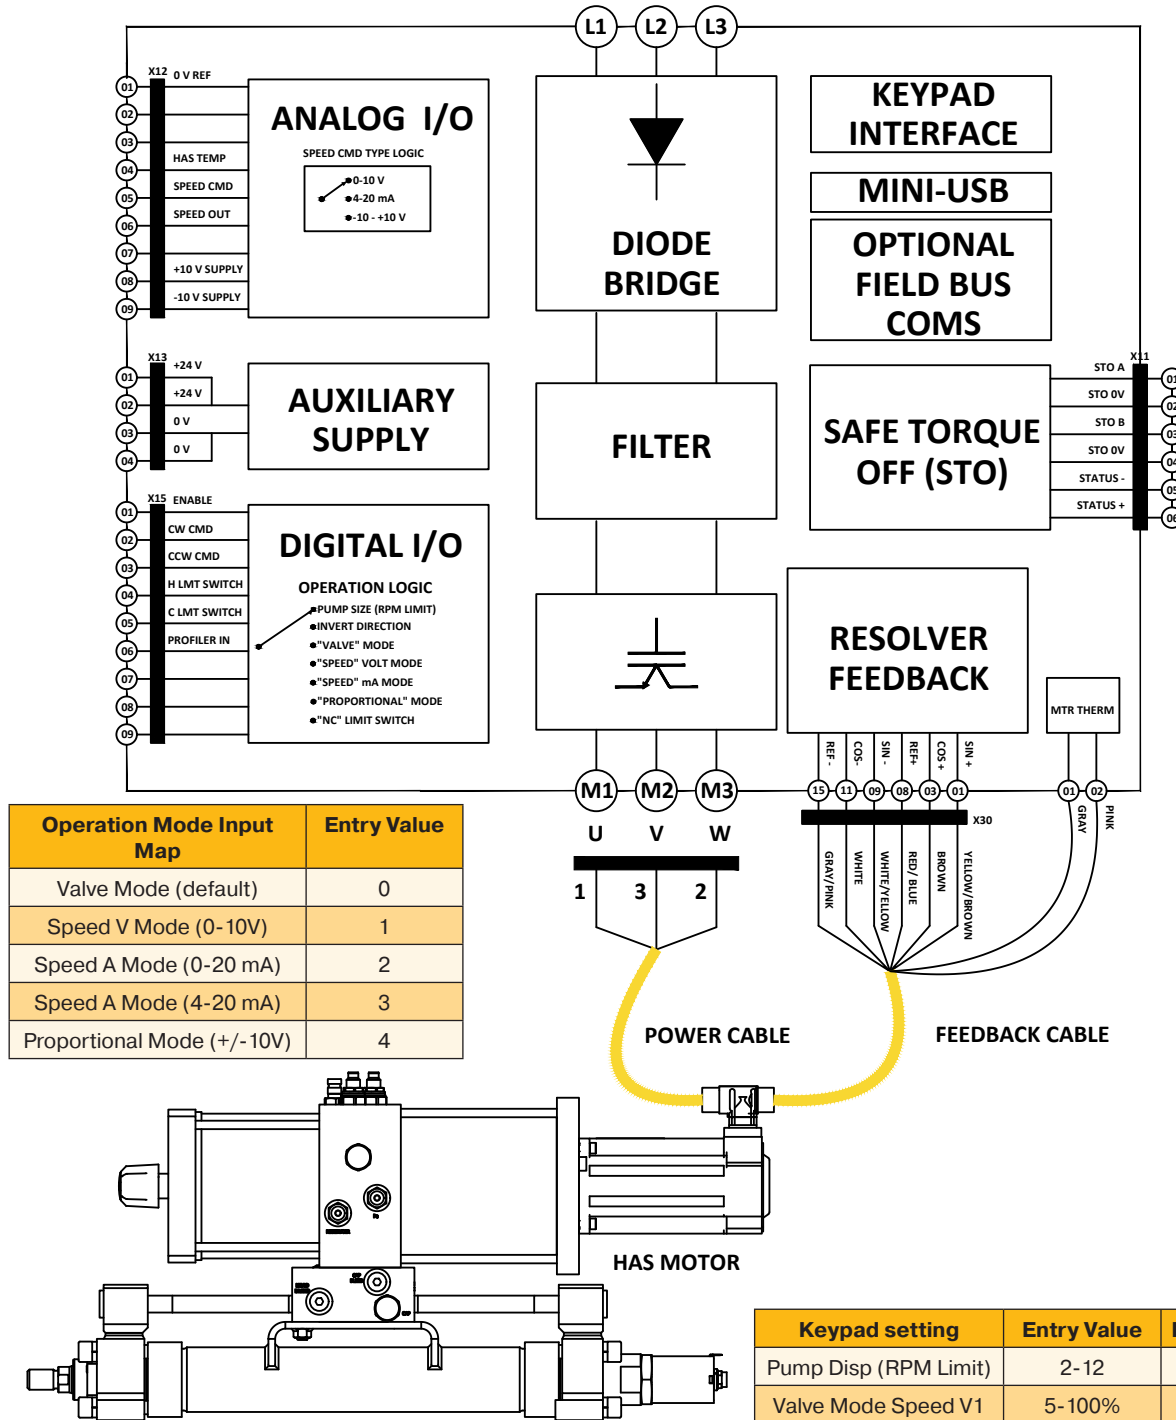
L1 L2 L3

X12 0 V REF
01 02 03 04 05 06 07 08 09
HAS TEMP
SPEED CMD
SPEED OUT
+10 V SUPPLY
-10 V SUPPLY

ANALOG I/O
SPEED CMD TYPE LOGIC
0-10 V
4-20 mA
-10 - +10 V

DIODE BRIDGE

KEYPAD INTERFACE

MINI-USB

OPTIONAL FIELD BUS COMS

X13 +24 V
01 02 03 04
+24 V
0 V
0 V

AUXILIARY SUPPLY

FILTER

X11
STO A
STO 0V
STO B
STO 0V
STATUS -
STATUS +
01 02 03 04 05 06

SAFE TORQUE OFF (STO)

X15 ENABLE
01 02 03 04 05 06 07 08 09
CW CMD
CCW CMD
H LMT SWITCH
C LMT SWITCH
PROFILER IN

DIGITAL I/O
OPERATION LOGIC
PUMP SIZE (RPM LIMIT)
INVERT DIRECTION
"VALVE" MODE
"SPEED" VOLT MODE
"SPEED" mA MODE
"PROPORTIONAL" MODE
"NC" LIMIT SWITCH

RESOLVER FEEDBACK

MTR THERM

REF - COS- SIN - REF+ COS + SIN +
15 11 09 08 03 01
X30
01 02
GRAY PINK
GRAY/PINK WHITE WHITE/YELLOW RED/ BLUE BROWN YELLOW/BROWN

M1 M2 M3
U V W
1 3 2

| Operation Mode Input Map | Entry Value |
|---|---|
| Valve Mode (default) | 0 |
| Speed V Mode (0-10V) | 1 |
| Speed A Mode (0-20 mA) | 2 |
| Speed A Mode (4-20 mA) | 3 |
| Proportional Mode (+/-10V) | 4 |

POWER CABLE
FEEDBACK CABLE
HAS MOTOR

| Keypad setting | Entry Value | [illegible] |
|---|---|---|
| Pump Disp (RPM Limit) | 2-12 | |
| Valve Mode Speed V1 | 5-100% | |